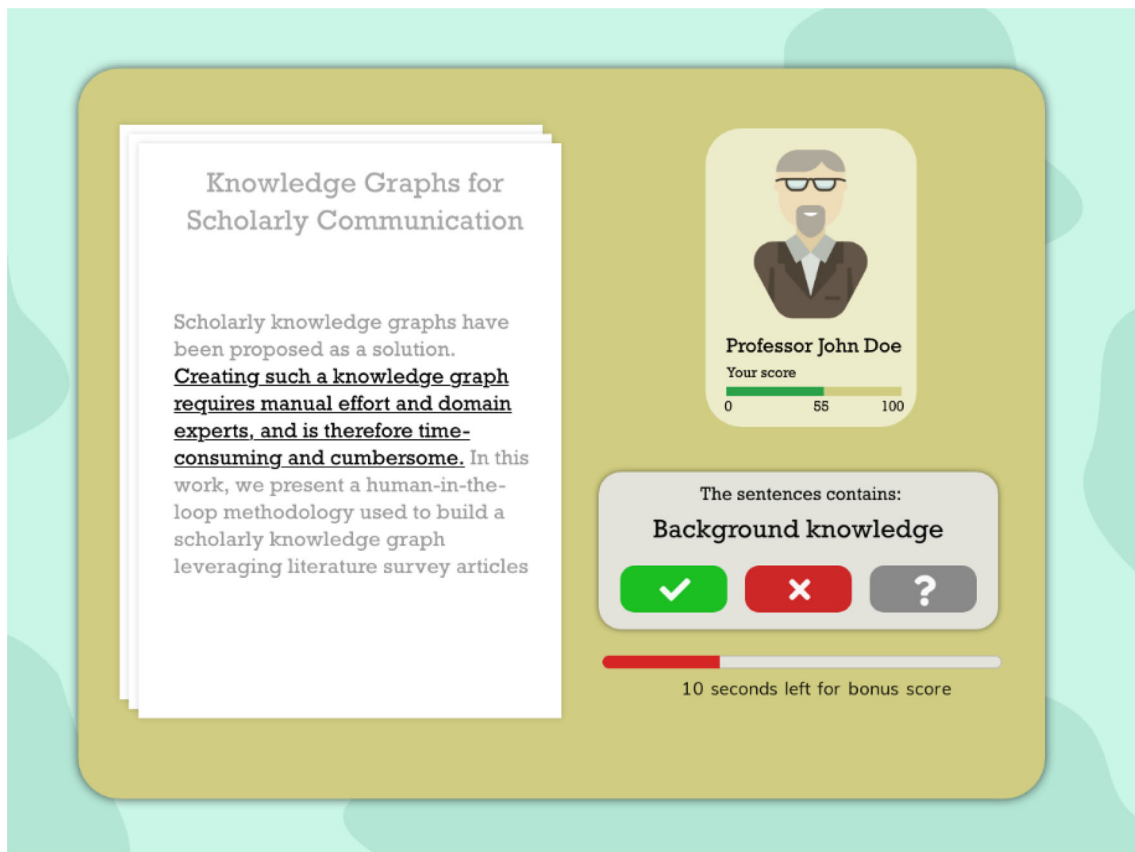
Knowledge Graphs for Scholarly Communication

Scholarly knowledge graphs have been proposed as a solution. Creating such a knowledge graph requires manual effort and domain experts, and is therefore time-consuming and cumbersome. In this work, we present a human-in-the-loop methodology used to build a scholarly knowledge graph leveraging literature survey articles

Professor John Doe

Your score

0 55 100

The sentences contains:

Background knowledge

✔ ✖ ?

10 seconds left for bonus score